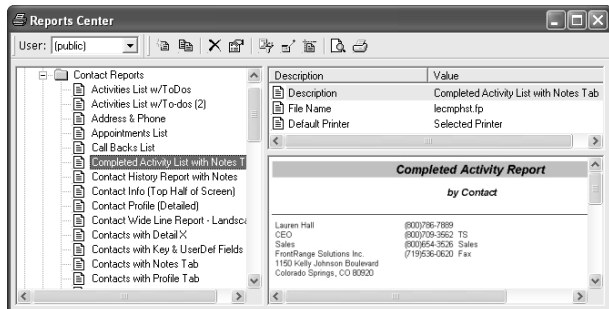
Reports Center

User: (public)

Contact Reports
Activities List w/ToDos
Activities List w/To-dos (2)
Address & Phone
Appointments List
Call Backs List
Completed Activity List with Notes T
Contact History Report with Notes
Contact Info (Top Half of Screen)
Contact Profile (Detailed)
Contact Wide Line Report - Landsca
Contacts with Detail X
Contacts with Key & UserDef Fields
Contacts with Notes Tab
Contacts with Profile Tab

| Description | Value |
|---|---|
| Description | Completed Activity List with Notes Tab |
| File Name | lecmphst.fp |
| Default Printer | Selected Printer |

Completed Activity Report

by Contact

Lauren Hall
CEO
Sales
FrontRange Solutions Inc.
1150 Kelly Johnson Boulevard
Colorado Springs, CO 80920

(800)786-7889
(800)709-3562 TS
(800)654-3526 Sales
(719)536-0620 Fax